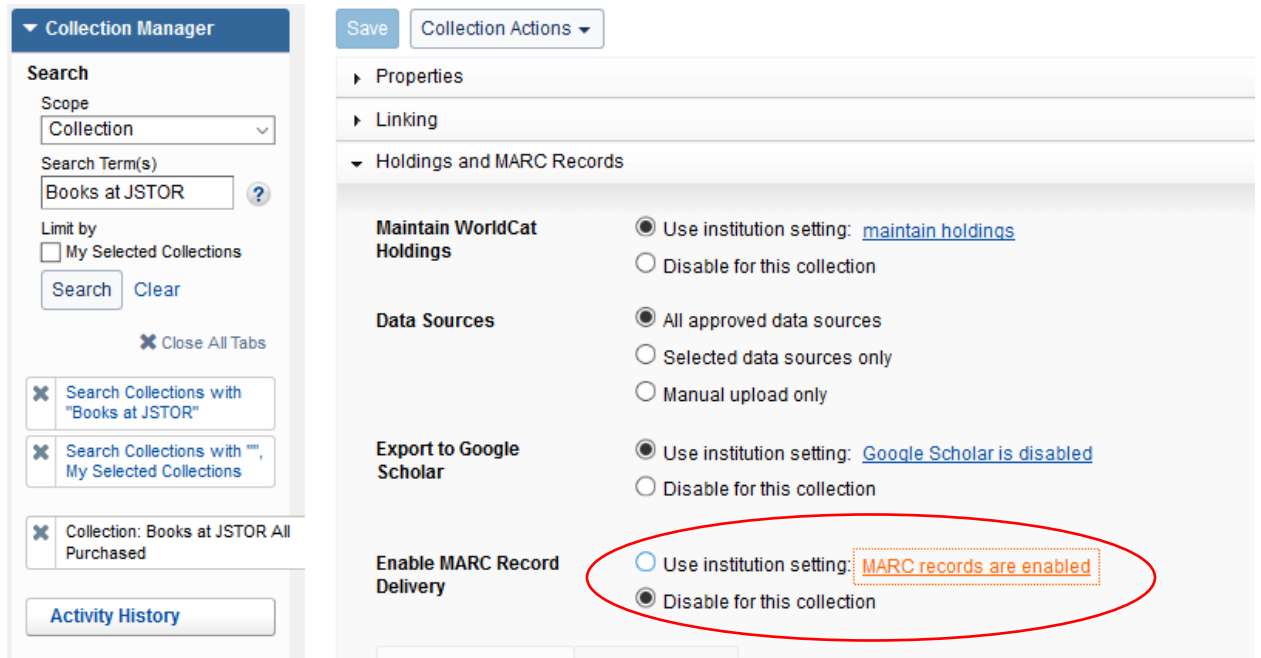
Collection Manager

Search

Scope

Collection

Search Term(s)

Books at JSTOR

?

Limit by

My Selected Collections

Search Clear

Close All Tabs

Search Collections with "Books at JSTOR"

Search Collections with "", My Selected Collections

Collection: Books at JSTOR All Purchased

Activity History

Save

Collection Actions

Properties

Linking

Holdings and MARC Records

Maintain WorldCat Holdings

Use institution setting: maintain holdings

Disable for this collection

Data Sources

All approved data sources

Selected data sources only

Manual upload only

Export to Google Scholar

Use institution setting: Google Scholar is disabled

Disable for this collection

Enable MARC Record Delivery

Use institution setting: MARC records are enabled

Disable for this collection